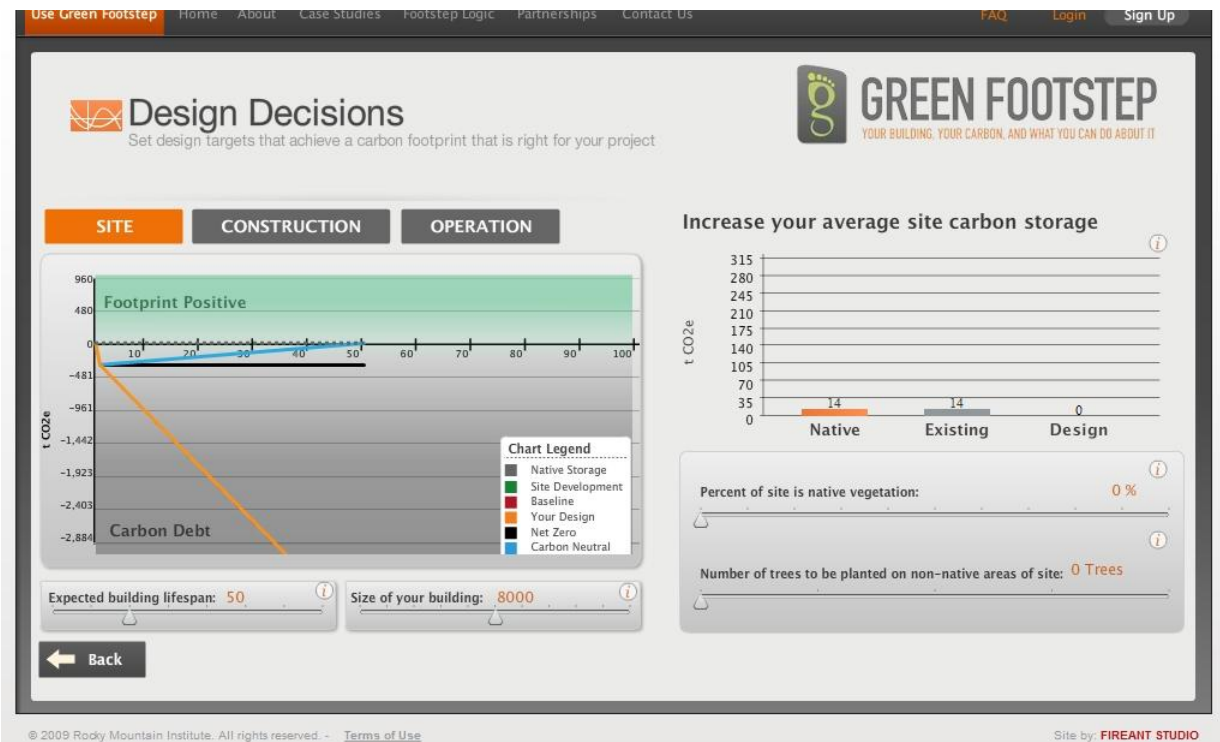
Use Green Footstep Home About Case Studies Footstep Logic Partnerships Contact Us FAQ Login Sign Up

Design Decisions
Set design targets that achieve a carbon footprint that is right for your project

GREEN FOOTSTEP
YOUR BUILDING, YOUR CARBON, AND WHAT YOU CAN DO ABOUT IT

SITE CONSTRUCTION OPERATION

960
480
0
-481
-961
-1,442
-1,923
-2,403
-2,884
t CO2e
Footprint Positive
Carbon Debt
10 20 30 40 50 60 70 80 90 100

Chart Legend
Native Storage
Site Development
Baseline
Your Design
Net Zero
Carbon Neutral

Expected building lifespan: 50
Size of your building: 8000

Back

Increase your average site carbon storage

t CO2e
315
280
245
210
175
140
105
70
35
0
14 14 0
Native Existing Design

Percent of site is native vegetation: 0 %

Number of trees to be planted on non-native areas of site: 0 Trees

© 2009 Rocky Mountain Institute. All rights reserved. - Terms of Use

Site by: FIREANT STUDIO